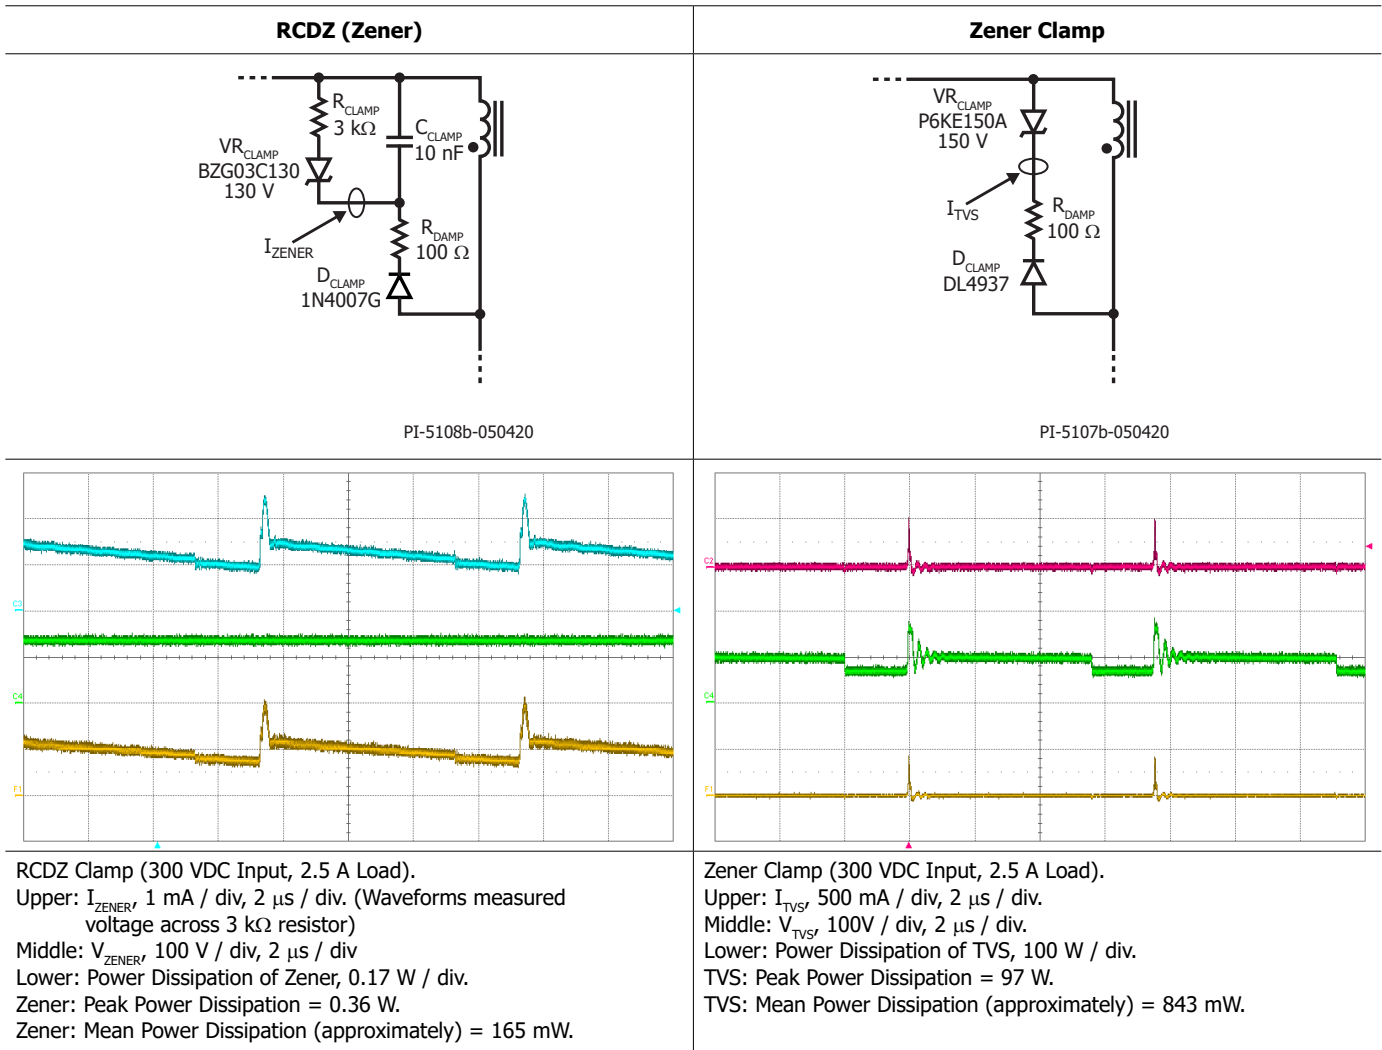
| RCDZ (Zener) | Zener Clamp |
|---|---|
| $R_{CLAMP}$ 3 kΩ, $C_{CLAMP}$ 10 nF, $VR_{CLAMP}$ BZG03C130 130 V, $I_{ZENER}$, $R_{DAMP}$ 100 Ω, $D_{CLAMP}$ 1N4007G. PI-5108b-050420 | $VR_{CLAMP}$ P6KE150A 150 V, $I_{TVS}$, $R_{DAMP}$ 100 Ω, $D_{CLAMP}$ DL4937. PI-5107b-050420 |
| C3, C4, F1 | C2, C4, F1 |
| RCDZ Clamp (300 VDC Input, 2.5 A Load). Upper: $I_{ZENER}$, 1 mA / div, 2 µs / div. (Waveforms measured voltage across 3 kΩ resistor) Middle: $V_{ZENER}$, 100 V / div, 2 µs / div Lower: Power Dissipation of Zener, 0.17 W / div. Zener: Peak Power Dissipation = 0.36 W. Zener: Mean Power Dissipation (approximately) = 165 mW. | Zener Clamp (300 VDC Input, 2.5 A Load). Upper: $I_{TVS}$, 500 mA / div, 2 µs / div. Middle: $V_{TVS}$, 100V / div, 2 µs / div. Lower: Power Dissipation of TVS, 100 W / div. TVS: Peak Power Dissipation = 97 W. TVS: Mean Power Dissipation (approximately) = 843 mW. |